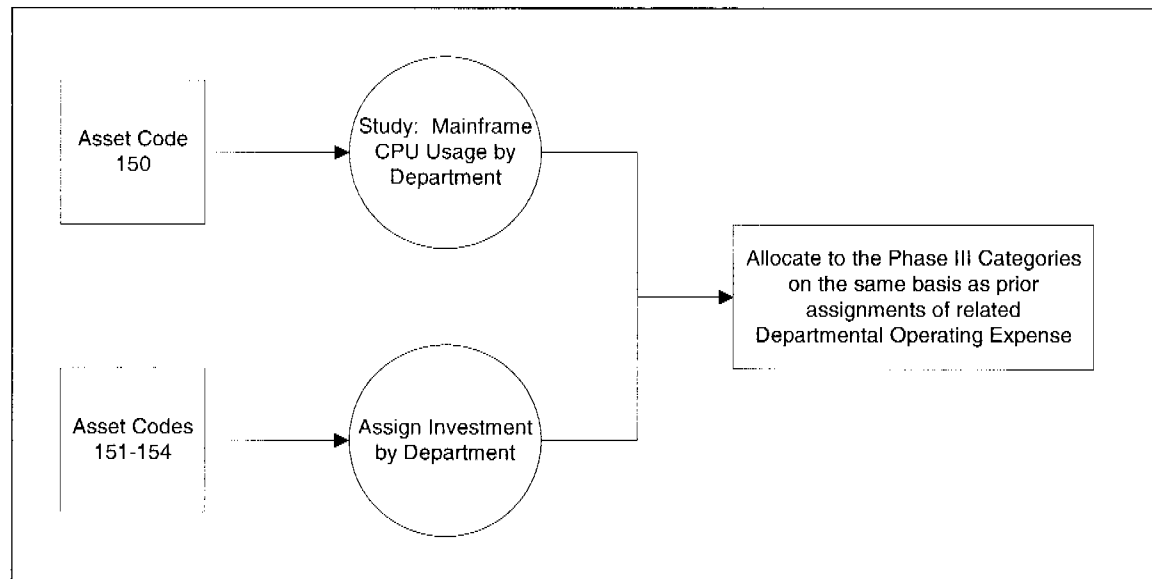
Asset Code 150

Study: Mainframe CPU Usage by Department

Allocate to the Phase III Categories on the same basis as prior assignments of related Departmental Operating Expense

Asset Codes 151-154

Assign Investment by Department